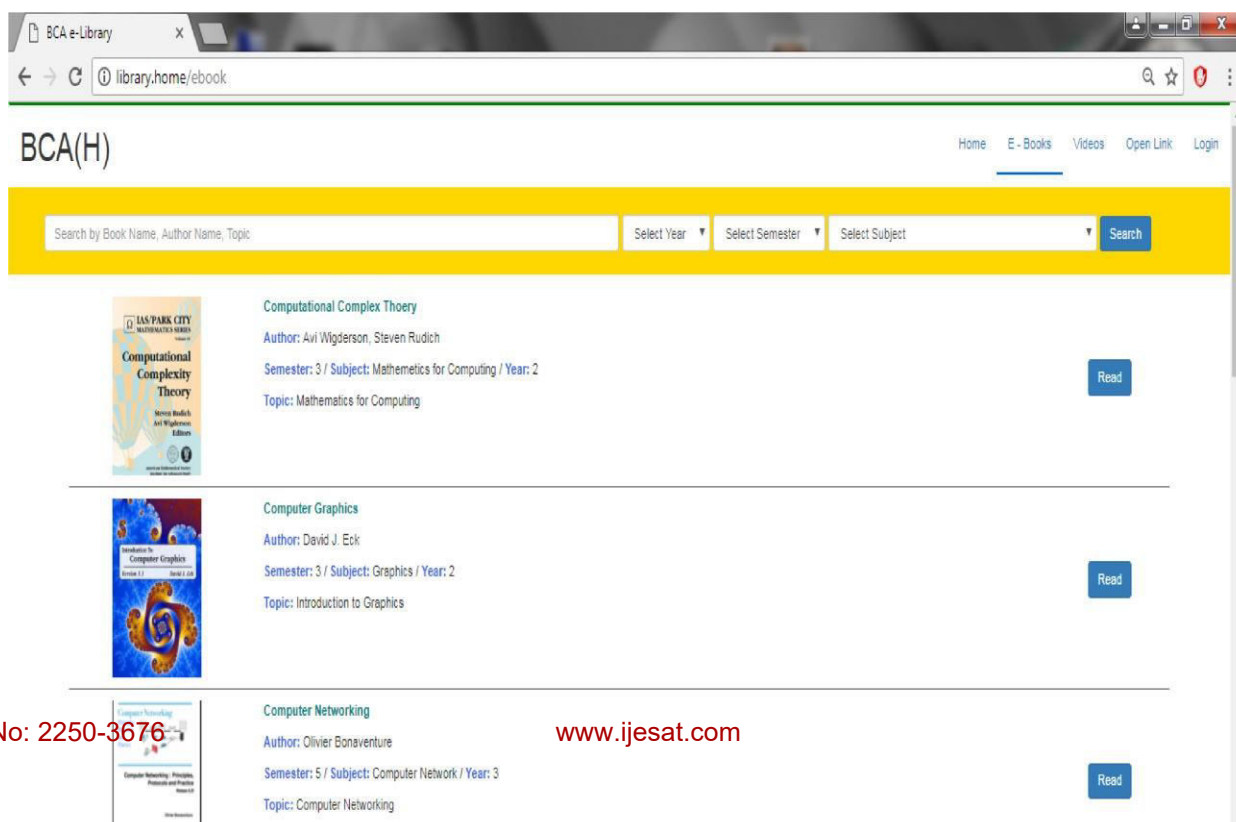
BCA e-Library ×

library.home/ebook

BCA(H)

Home E - Books Videos Open Link Login

Search by Book Name, Author Name, Topic
Select Year
Select Semester
Select Subject
Search

IAS/PARK CITY MATHEMATICS SERIES
Computational Complexity Theory
Steven Rudich
Avi Wigderson
Editors

Computational Complex Thoery
Author: Avi Wigderson, Steven Rudich
Semester: 3 / Subject: Mathemetics for Computing / Year: 2
Topic: Mathematics for Computing
Read

Introduction To Computer Graphics
Version 1.1 David J. Eck

Computer Graphics
Author: David J. Eck
Semester: 3 / Subject: Graphics / Year: 2
Topic: Introduction to Graphics
Read

Computer Networking: Principles, Protocols and Practice

Computer Networking
Author: Olivier Bonaventure
Semester: 5 / Subject: Computer Network / Year: 3
Topic: Computer Networking
Read

No: 2250-3676 www.ijesat.com